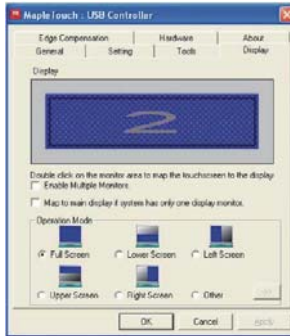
MapleTouch : USB Controller

Edge Compensation | Hardware | About
General | Setting | Tools | Display

Display

2

Double click on the monitor area to map the touchscreen to the display.

Enable Multiple Monitors

Map to main display if system has only one display monitor.

Operation Mode

Full Screen
Lower Screen
Left Screen
Upper Screen
Right Screen
Other

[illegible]

OK
Cancel
Apply